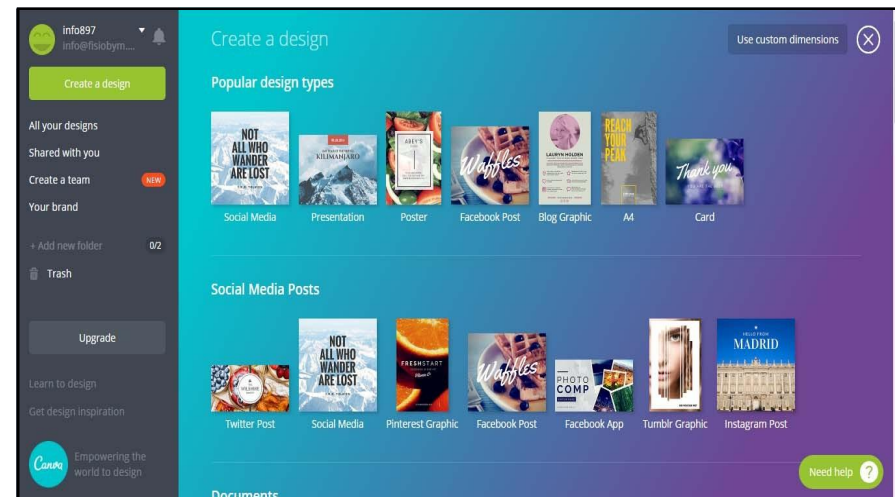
info897
info@fisiobym....

Create a design

All your designs
Shared with you
Create a team NEW
Your brand

+ Add new folder 0/2
Trash

Upgrade

Learn to design
Get design inspiration

Canva Empowering the world to design

Create a design

Use custom dimensions

Popular design types

NOT ALL WHO WANDER ARE LOST

Social Media

KILIMANJARO

Presentation

Poster

Waffles

Facebook Post

LAURYN HOLDEN

Blog Graphic

REACH YOUR PEAK

A4

Thank you

Card

Social Media Posts

Twitter Post

NOT ALL WHO WANDER ARE LOST

Social Media

FRESH START

Pinterest Graphic

Waffles

Facebook Post

PHOTO COMP

Facebook App

Tumblr Graphic

MADRID

Instagram Post

Need help ?

Documents